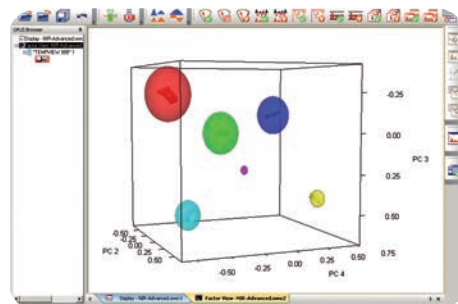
GRUS Browser
Display - NIR Advanced.nir
Factor View - NIR Advanced
*TEMPVIEW 000*
-0.25
0.00
PC 3
0.25
0.50
-0.50
-0.25
PC 2
0.00
0.25
0.50
-0.50
-0.25
0.00
0.25
0.50
0.75
PC 4
Display - NIR Advanced.nir
Factor View - NIR Advanced.nir